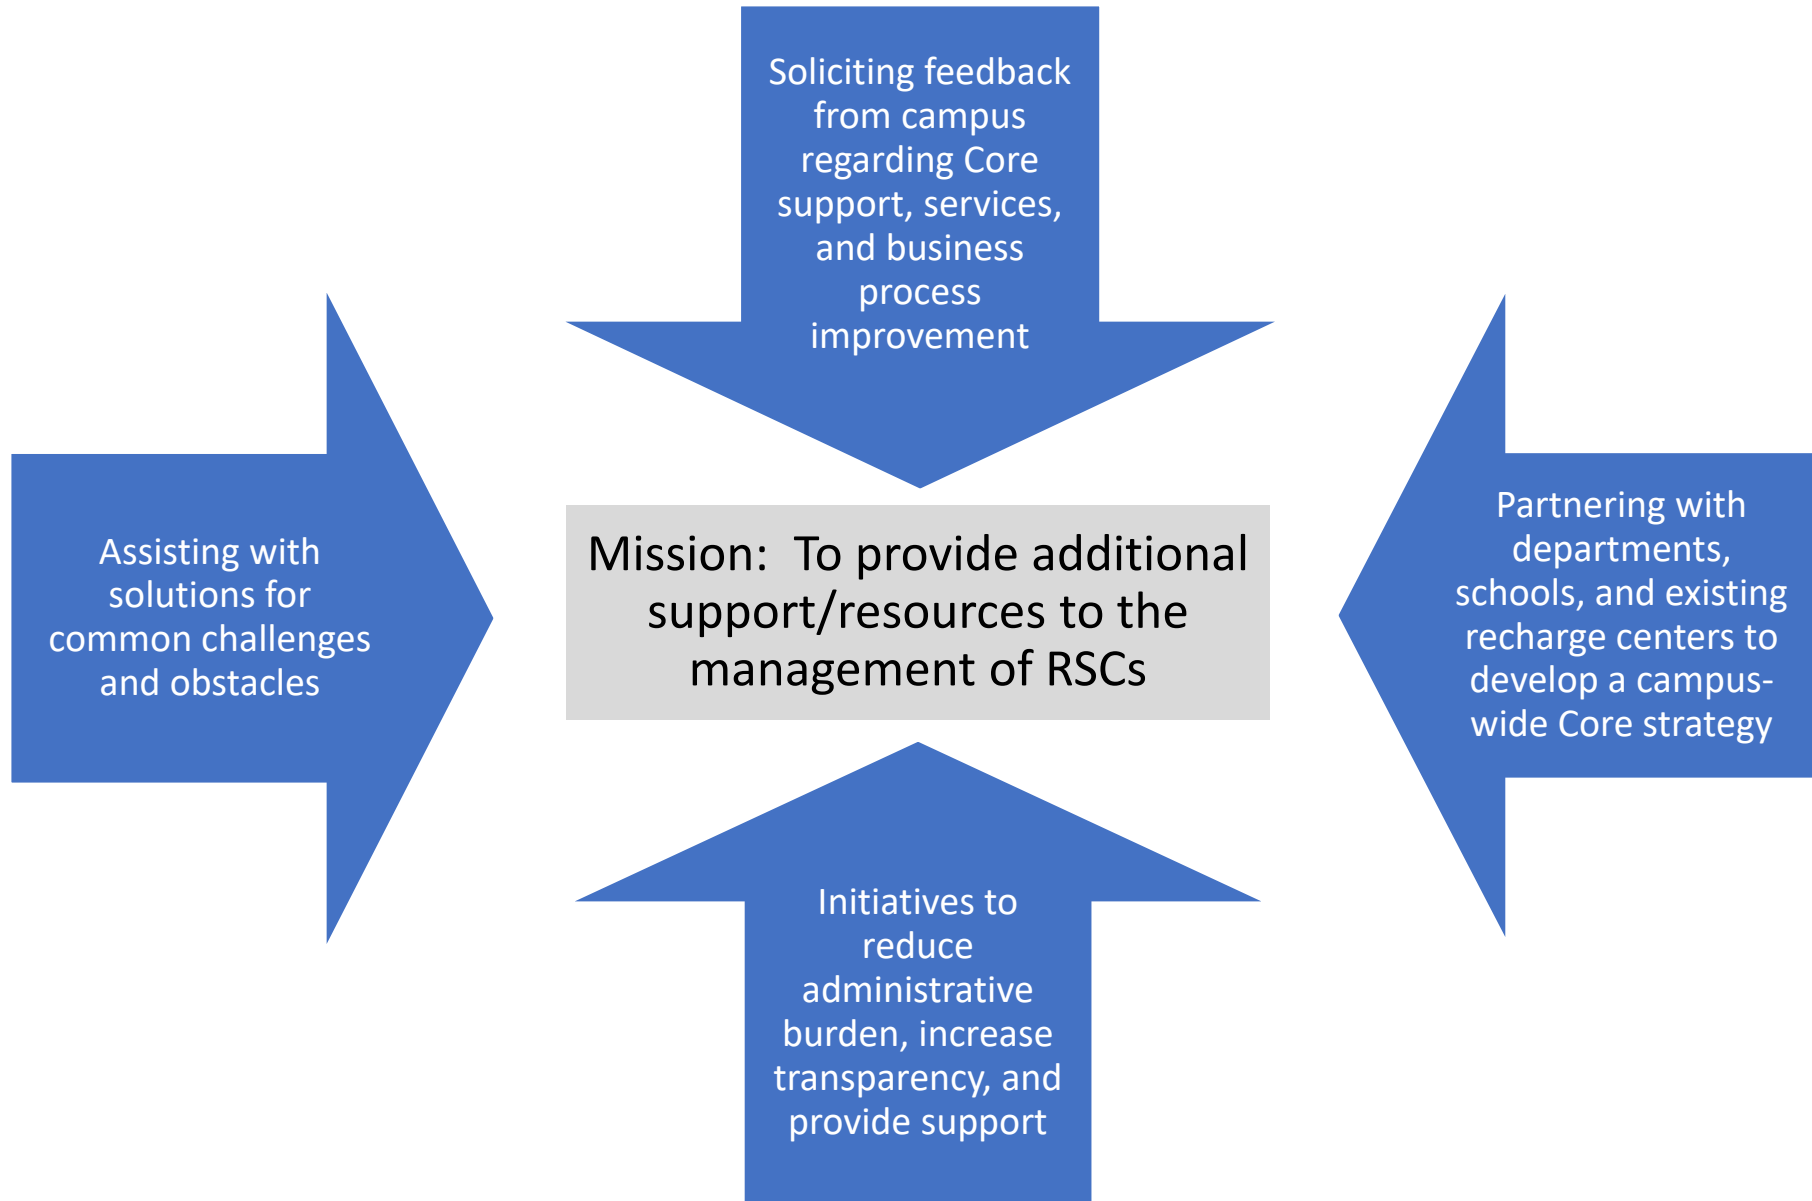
Soliciting feedback from campus regarding Core support, services, and business process improvement

Assisting with solutions for common challenges and obstacles

Mission: To provide additional support/resources to the management of RSCs

Partnering with departments, schools, and existing recharge centers to develop a campus-wide Core strategy

Initiatives to reduce administrative burden, increase transparency, and provide support